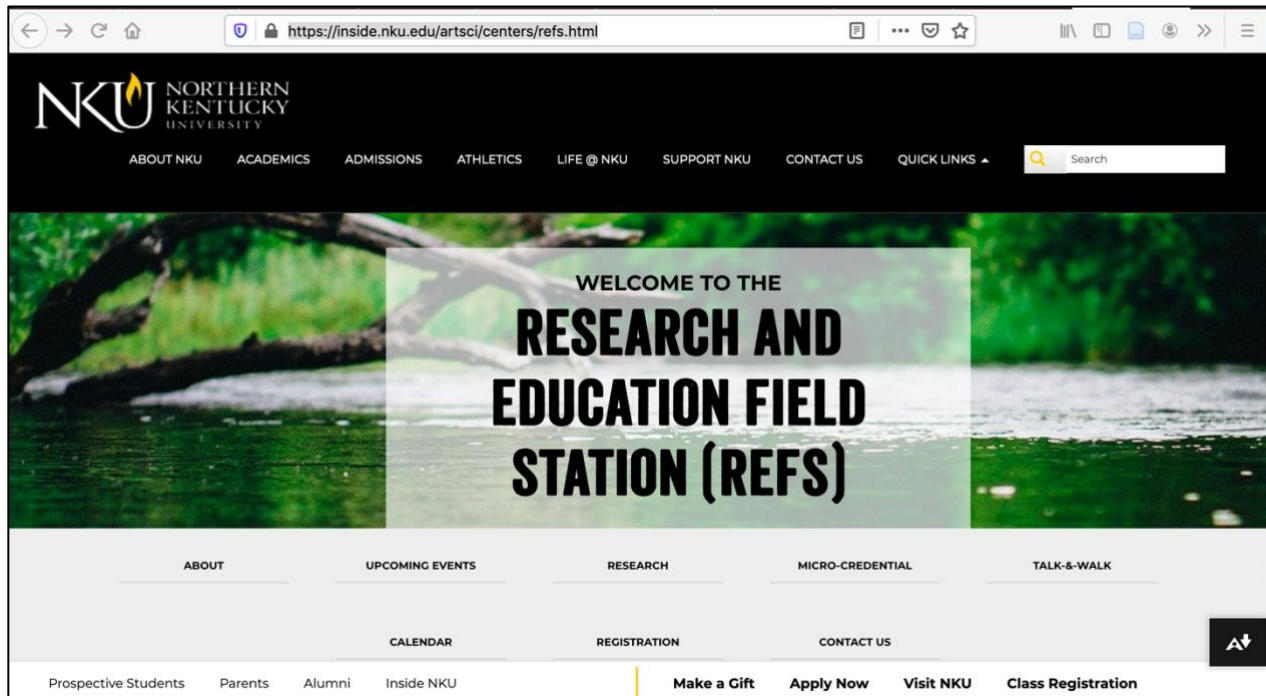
https://inside.nku.edu/artsci/centers/refs.html

NKU NORTHERN KENTUCKY UNIVERSITY

ABOUT NKU ACADEMICS ADMISSIONS ATHLETICS LIFE @ NKU SUPPORT NKU CONTACT US QUICK LINKS

Search

WELCOME TO THE
RESEARCH AND EDUCATION FIELD STATION (REFS)

ABOUT UPCOMING EVENTS RESEARCH MICRO-CREDENTIAL TALK-&-WALK

CALENDAR REGISTRATION CONTACT US

Prospective Students Parents Alumni Inside NKU

Make a Gift Apply Now Visit NKU Class Registration